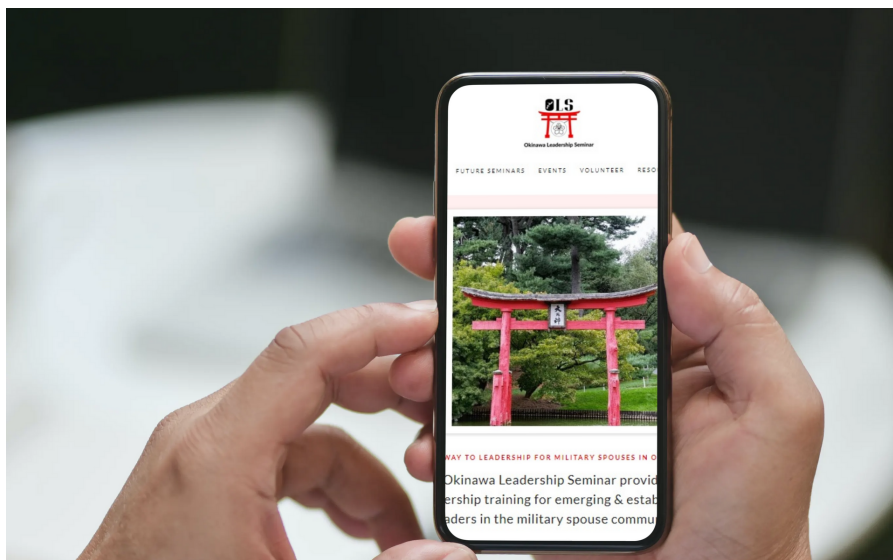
OLS
Okinawa Leadership Seminar

FUTURE SEMINARS EVENTS VOLUNTEER RESO

WAY TO LEADERSHIP FOR MILITARY SPOUSES IN O

Okinawa Leadership Seminar provid ership training for emerging & estab aders in the military spouse commu